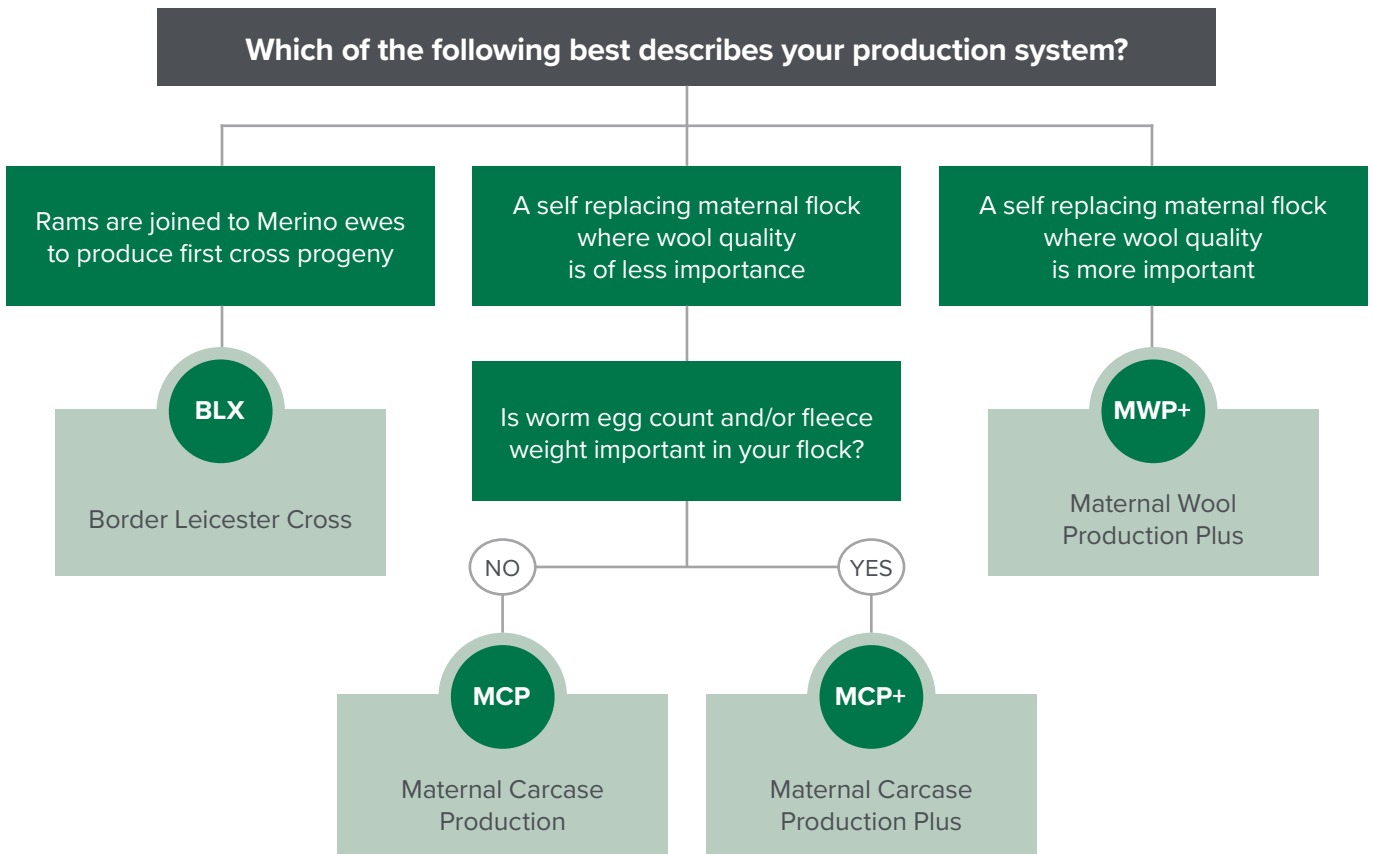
Which of the following best describes your production system?

Rams are joined to Merino ewes to produce first cross progeny

A self replacing maternal flock where wool quality is of less importance

A self replacing maternal flock where wool quality is more important

BLX

Border Leicester Cross

Is worm egg count and/or fleece weight important in your flock?

MWP+

Maternal Wool Production Plus

NO

YES

MCP

Maternal Carcase Production

MCP+

Maternal Carcase Production Plus